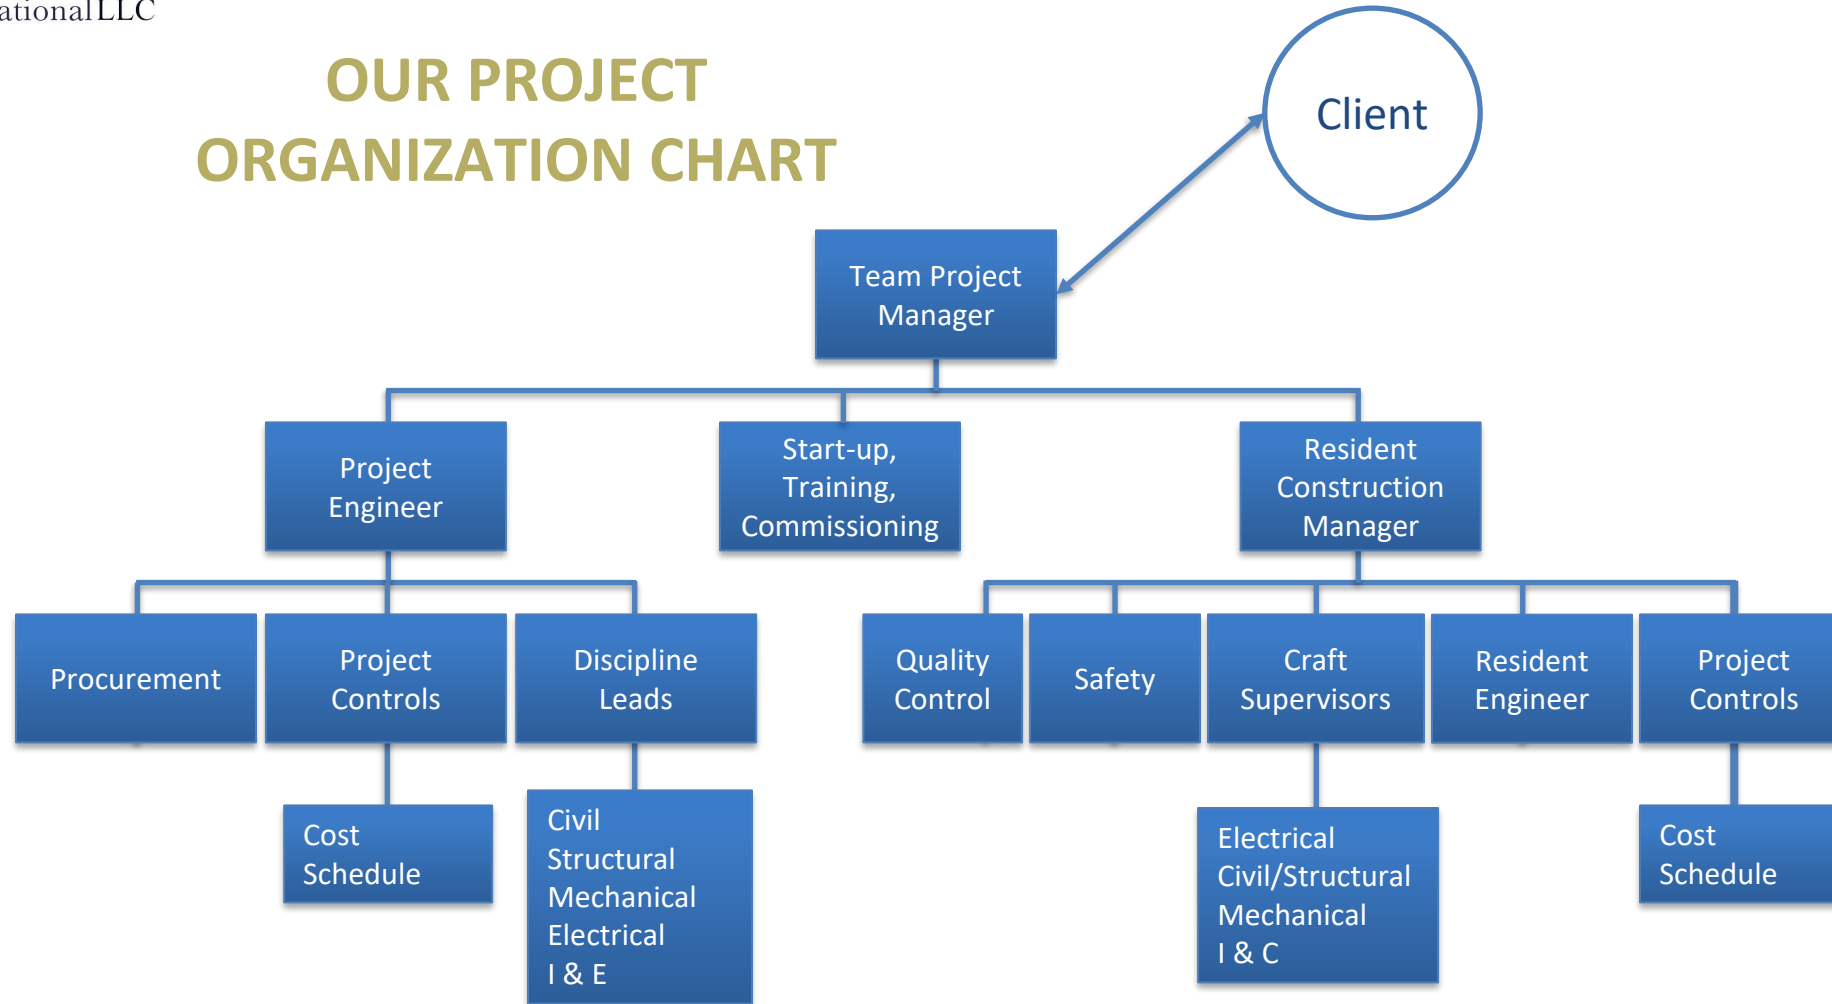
ationalLLC

OUR PROJECT ORGANIZATION CHART

Client

Team Project Manager

Project Engineer

Start-up, Training, Commissioning

Resident Construction Manager

Procurement

Project Controls

Discipline Leads

Cost Schedule

Civil
Structural
Mechanical
Electrical
I & E

Quality Control

Safety

Craft Supervisors

Resident Engineer

Project Controls

Electrical
Civil/Structural
Mechanical
I & C

Cost Schedule